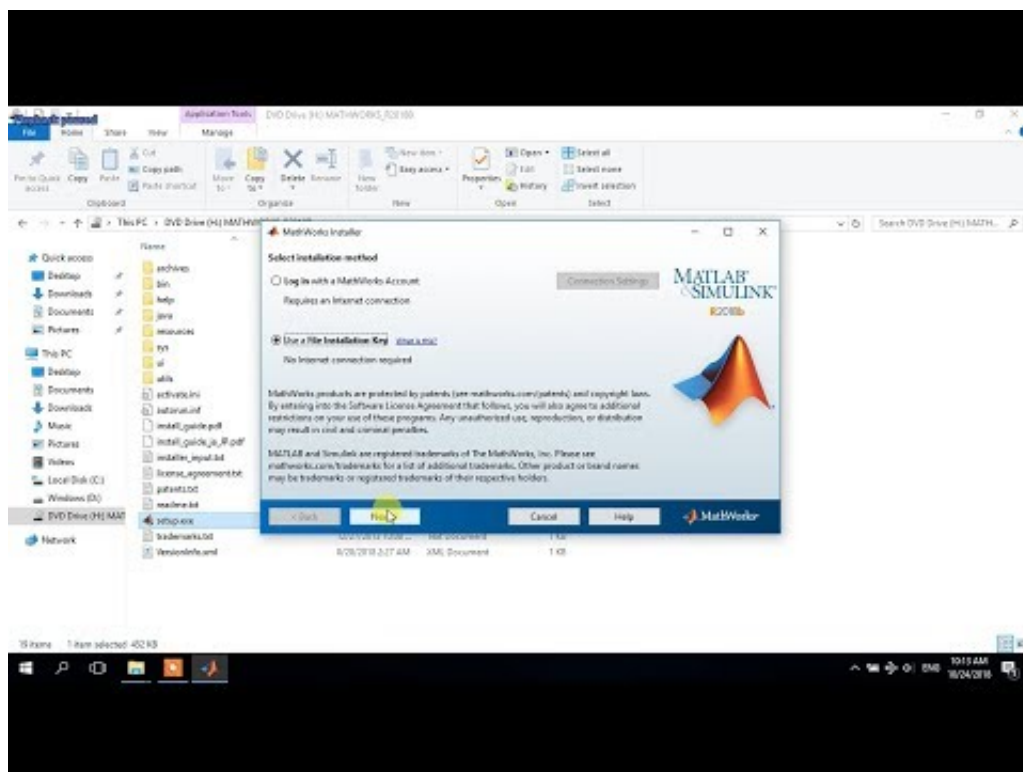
Application Tools DVD Drive (H:) MATHWORKS_R2018B

File Home Share View Manage

Pin to Quick access Copy Paste Cut Copy path Paste shortcut Clipboard Move to Copy to Delete Rename Organize New folder New item Easy access New Properties Open Edit History Open Select all Select none Invert selection Select

This PC > DVD Drive (H:) MATHWORKS_R2018B

Search DVD Drive (H:) MATH...

Quick access
Desktop
Downloads
Documents
Pictures
This PC
Desktop
Documents
Downloads
Music
Pictures
Videos
Local Disk (C:)
Windows (D:)
DVD Drive (H:) MAT
Network

Name
archives
bin
help
java
resources
sys
ui
utils
activate.ini
autorun.inf
install_guide.pdf
install_guide_ja_JP.pdf
installer_input.txt
license_agreement.txt
patents.txt
readme.txt
setup.exe
trademarks.txt
VersionInfo.xml

8/28/2018 2:27 AM XML Document 1 KB

MathWorks Installer

Select installation method

Log in with a MathWorks Account
Requires an Internet connection

Connection Settings

Use a File Installation Key What is this?
No Internet connection required

MATLAB SIMULINK R2018b

MathWorks products are protected by patents (see mathworks.com/patents) and copyright laws. By entering into the Software License Agreement that follows, you will also agree to additional restrictions on your use of these programs. Any unauthorized use, reproduction, or distribution may result in civil and criminal penalties.

MATLAB and Simulink are registered trademarks of The MathWorks, Inc. Please see mathworks.com/trademarks for a list of additional trademarks. Other product or brand names may be trademarks or registered trademarks of their respective holders.

< Back Next > Cancel Help MathWorks

19 items 1 item selected 452 KB

ENG 10:13 AM 10/24/2018